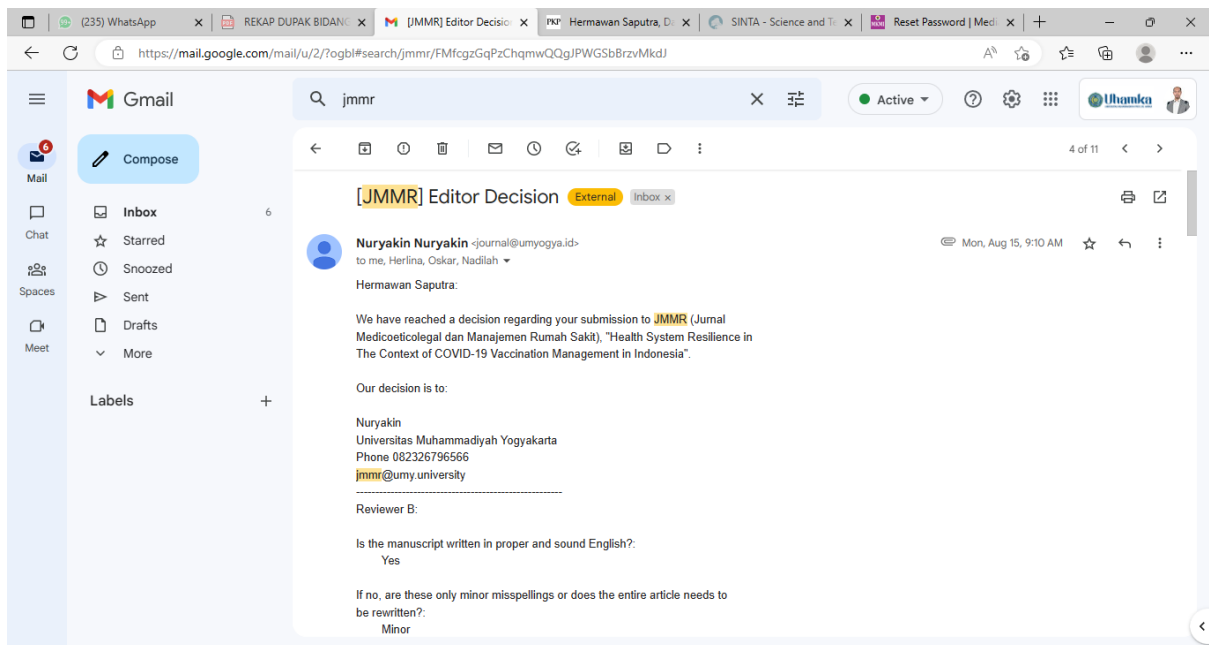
(235) WhatsApp
REKAP DUPAK BIDANG
[JMMR] Editor Decisio
Hermawan Saputra, D
SINTA - Science and Te
Reset Password | Medi

https://mail.google.com/mail/u/2/?ogbl#search/jmmr/FMfcgzGqPzChqmwQQgJPWGSbBrzvMkdJ

Gmail
jmmr
Active
Uhamka

6
Mail
Chat
Spaces
Meet

Compose
Inbox 6
Starred
Snoozed
Sent
Drafts
More
Labels +

4 of 11

[JMMR] Editor Decision External Inbox ×

Nuryakin Nuryakin <journal@umyogya.id>
to me, Herlina, Oskar, Nadilah
Mon, Aug 15, 9:10 AM

Hermawan Saputra:

We have reached a decision regarding your submission to JMMR (Jurnal Medicoeticolegal dan Manajemen Rumah Sakit), "Health System Resilience in The Context of COVID-19 Vaccination Management in Indonesia".

Our decision is to:

Nuryakin
Universitas Muhammadiyah Yogyakarta
Phone 082326796566
jmmr@umy.university
------------------------------------------------------
Reviewer B:

Is the manuscript written in proper and sound English?:
Yes

If no, are these only minor misspellings or does the entire article needs to be rewritten?:
Minor